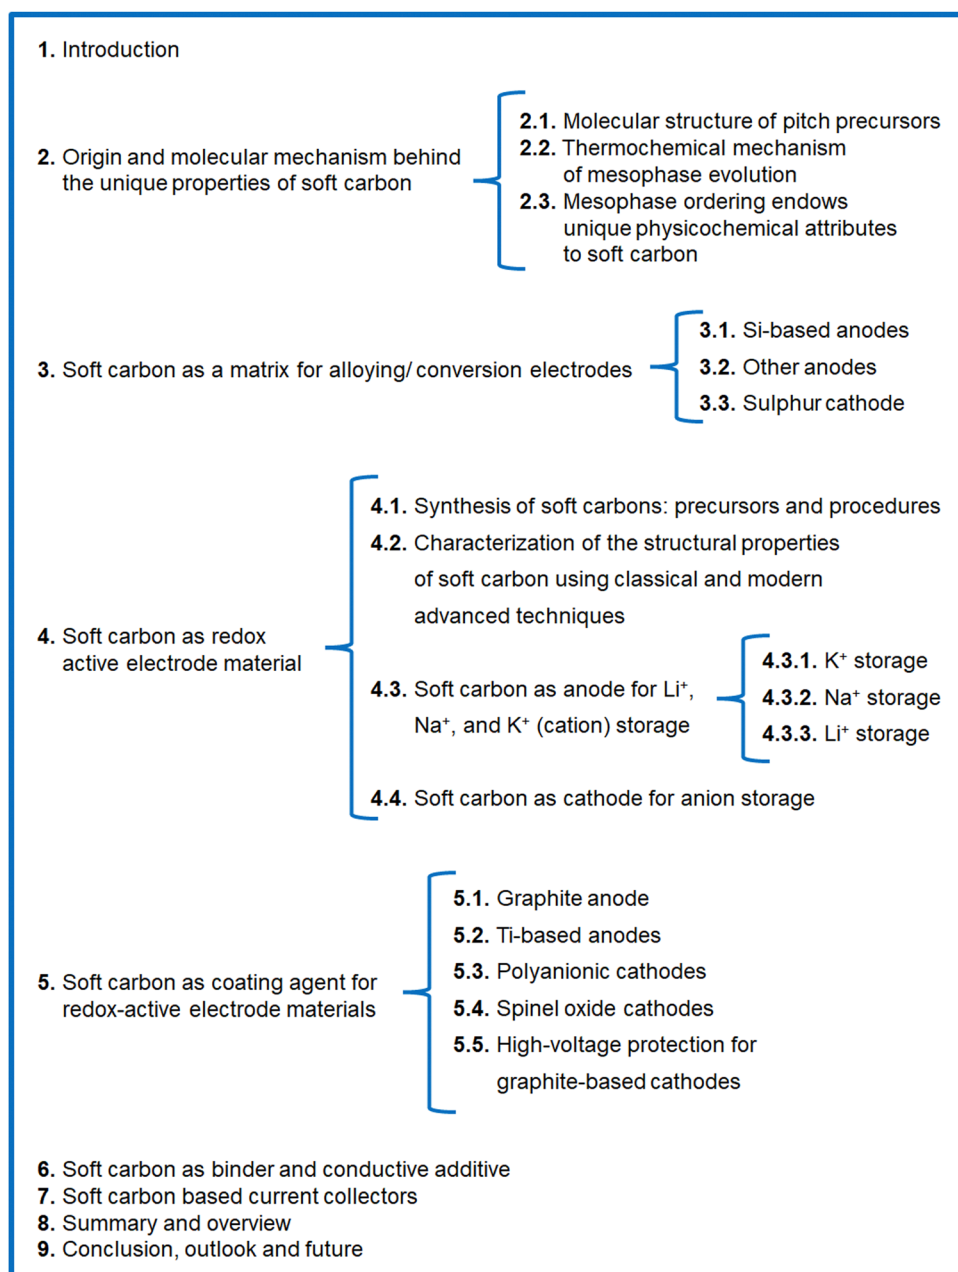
**1.** Introduction

**2.** Origin and molecular mechanism behind the unique properties of soft carbon

**2.1.** Molecular structure of pitch precursors
**2.2.** Thermochemical mechanism of mesophase evolution
**2.3.** Mesophase ordering endows unique physicochemical attributes to soft carbon

**3.** Soft carbon as a matrix for alloying/ conversion electrodes

**3.1.** Si-based anodes
**3.2.** Other anodes
**3.3.** Sulphur cathode

**4.** Soft carbon as redox active electrode material

**4.1.** Synthesis of soft carbons: precursors and procedures
**4.2.** Characterization of the structural properties of soft carbon using classical and modern advanced techniques
**4.3.** Soft carbon as anode for Li$^+$, Na$^+$, and K$^+$ (cation) storage

**4.3.1.** K$^+$ storage
**4.3.2.** Na$^+$ storage
**4.3.3.** Li$^+$ storage

**4.4.** Soft carbon as cathode for anion storage

**5.** Soft carbon as coating agent for redox-active electrode materials

**5.1.** Graphite anode
**5.2.** Ti-based anodes
**5.3.** Polyanionic cathodes
**5.4.** Spinel oxide cathodes
**5.5.** High-voltage protection for graphite-based cathodes

**6.** Soft carbon as binder and conductive additive
**7.** Soft carbon based current collectors
**8.** Summary and overview
**9.** Conclusion, outlook and future